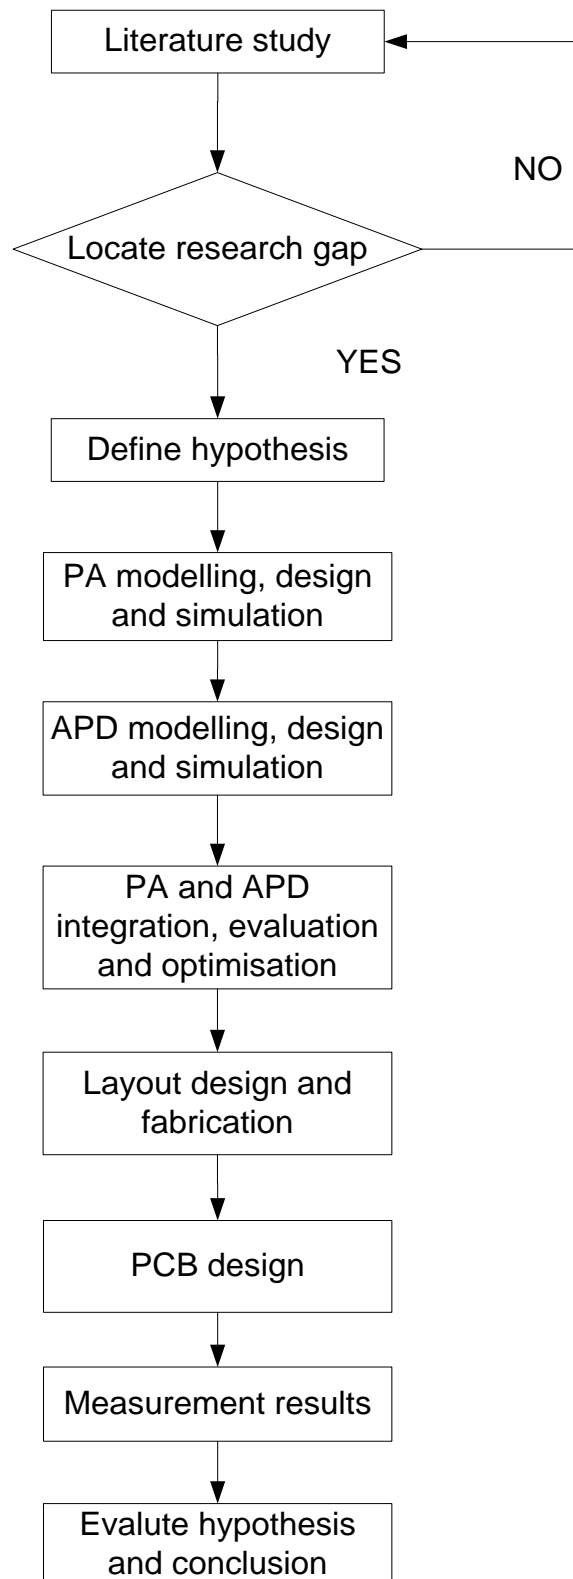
Literature study

NO

Locate research gap

YES

Define hypothesis

PA modelling, design and simulation

APD modelling, design and simulation

PA and APD integration, evaluation and optimisation

Layout design and fabrication

PCB design

Measurement results

Evalute hypothesis and conclusion